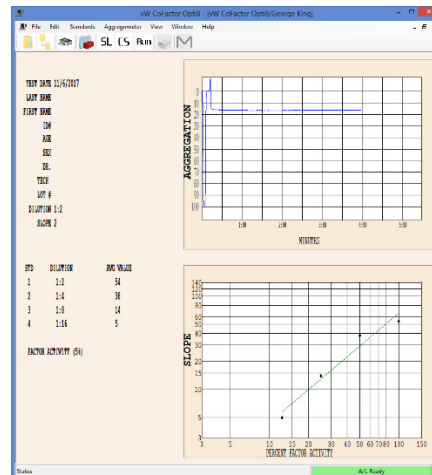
vW CoFactor Opti8 - [vW CoFactor Opti8/George King]

File Edit Standards Aggregometer View Window Help

SL CS Run

TEST DATE 11/6/2017
LAST NAME
FIRST NAME
ID#
AGE
SEX
DR.
TECH
LOT #
DILUTION 1:2
SLOPE 2

| STD | DILUTION | AVG VALUE |
|---|---|---|
| 1 | 1:2 | 54 |
| 2 | 1:4 | 38 |
| 3 | 1:8 | 14 |
| 4 | 1:16 | 5 |

FACTOR ACTIVITY (%)

AGGREGATION
0
10
20
30
40
50
60
70
80
90
100

1:00 2:00 3:00 4:00 5:00
MINUTES

SLOPE
150
140
100
90
80
70
60
50
40
30
20
10
5
1

3 5 10 20 30 40 50 60 70 80 100 150
PERCENT FACTOR ACTIVITY

Status
A/L Ready